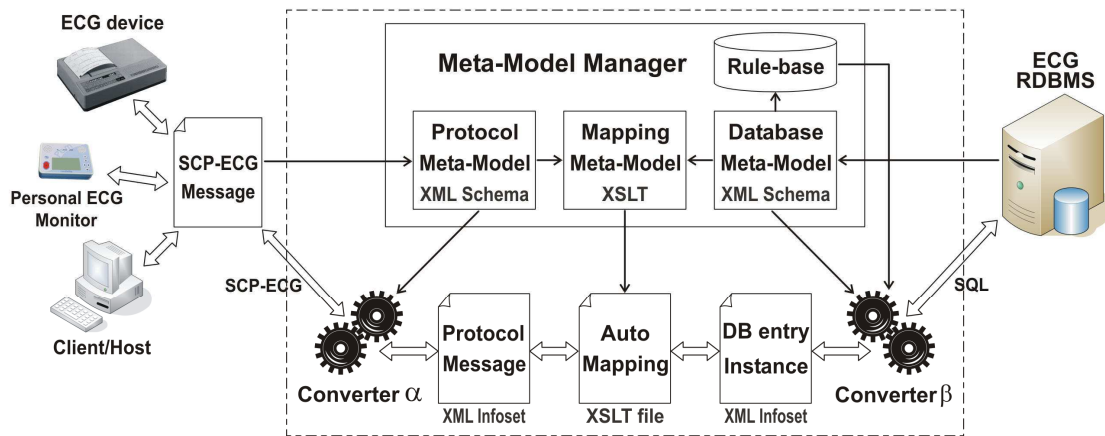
ECG device

Personal ECG Monitor

Client/Host

SCP-ECG Message

SCP-ECG

Meta-Model Manager

Rule-base

Protocol Meta-Model
XML Schema

Mapping Meta-Model
XSLT

Database Meta-Model
XML Schema

ECG RDBMS

SQL

Converter $\alpha$

Protocol Message
XML Infoset

Auto Mapping
XSLT file

DB entry Instance
XML Infoset

Converter $\beta$